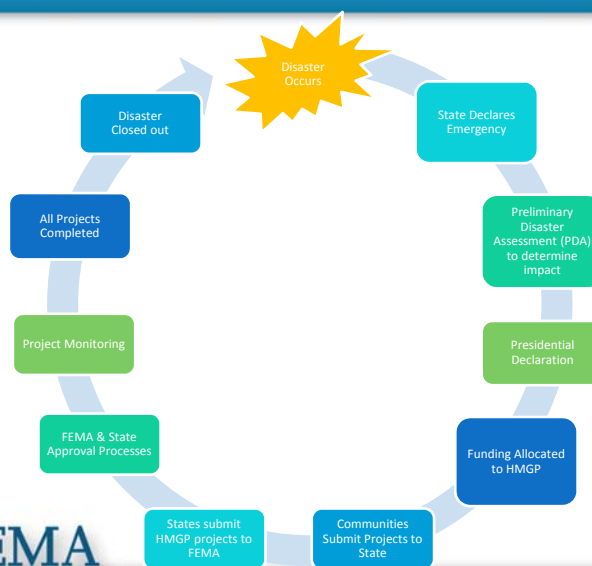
Disaster Occurs

State Declares Emergency

Preliminary Disaster Assessment (PDA) to determine impact

Presidential Declaration

Funding Allocated to HMGP

Communities Submit Projects to State

States submit HMGP projects to FEMA

FEMA & State Approval Processes

Project Monitoring

All Projects Completed

Disaster Closed out

EMA